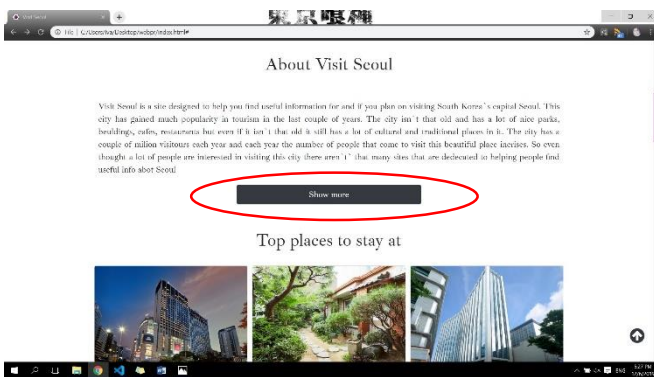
Visit Seoul
file | C:/Users/Iva/Desktop/webpr/index.html#

About Visit Seoul

Visit Seoul is a site designed to help you find useful information for and if you plan on visiting South Korea's capital Seoul. This city has gained much popularity in tourism in the last couple of years. The city isn't that old and has a lot of nice parks, buildings, cafes, restaurants but even if it isn't that old is still has a lot of cultural and traditional places in it. The city has a couple of milion visitours each year and each year the number of people that come to visit this beautiful place incrises. So even thought a lot of people are interested in visiting this city there aren't that many sites that are dedecated to helping people find useful info abot Seoul

Show more

Top places to stay at

ENG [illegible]
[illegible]